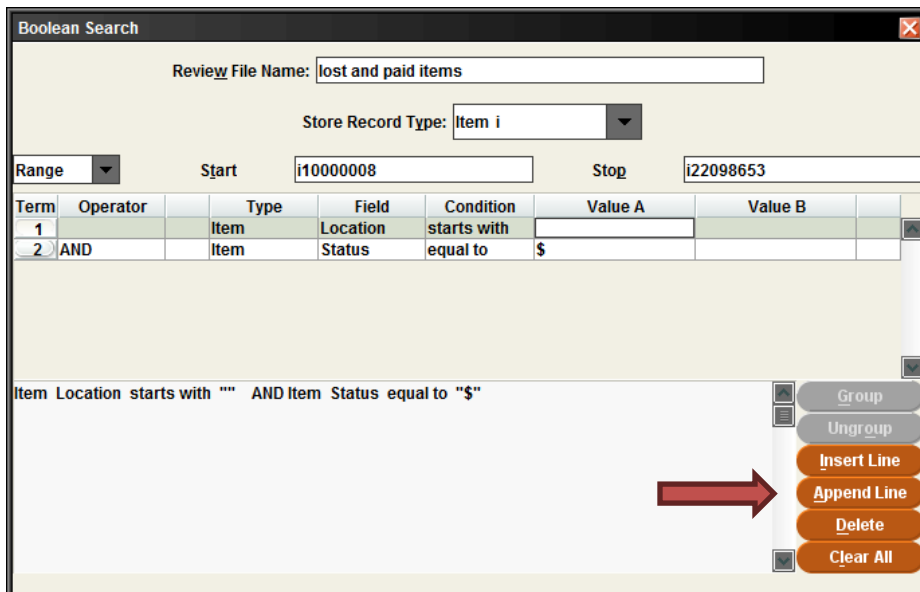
Boolean Search

Review File Name: lost and paid items

Store Record Type: Item i

Range Start i10000008 Stop i22098653

| Term | Operator | | Type | Field | Condition | Value A | Value B |
|---|---|---|---|---|---|---|---|
| 1 | | | Item | Location | starts with | | |
| 2 | AND | | Item | Status | equal to | $ | |

Item Location starts with "" AND Item Status equal to "$"

Group
Ungroup
Insert Line
Append Line
Delete
Clear All